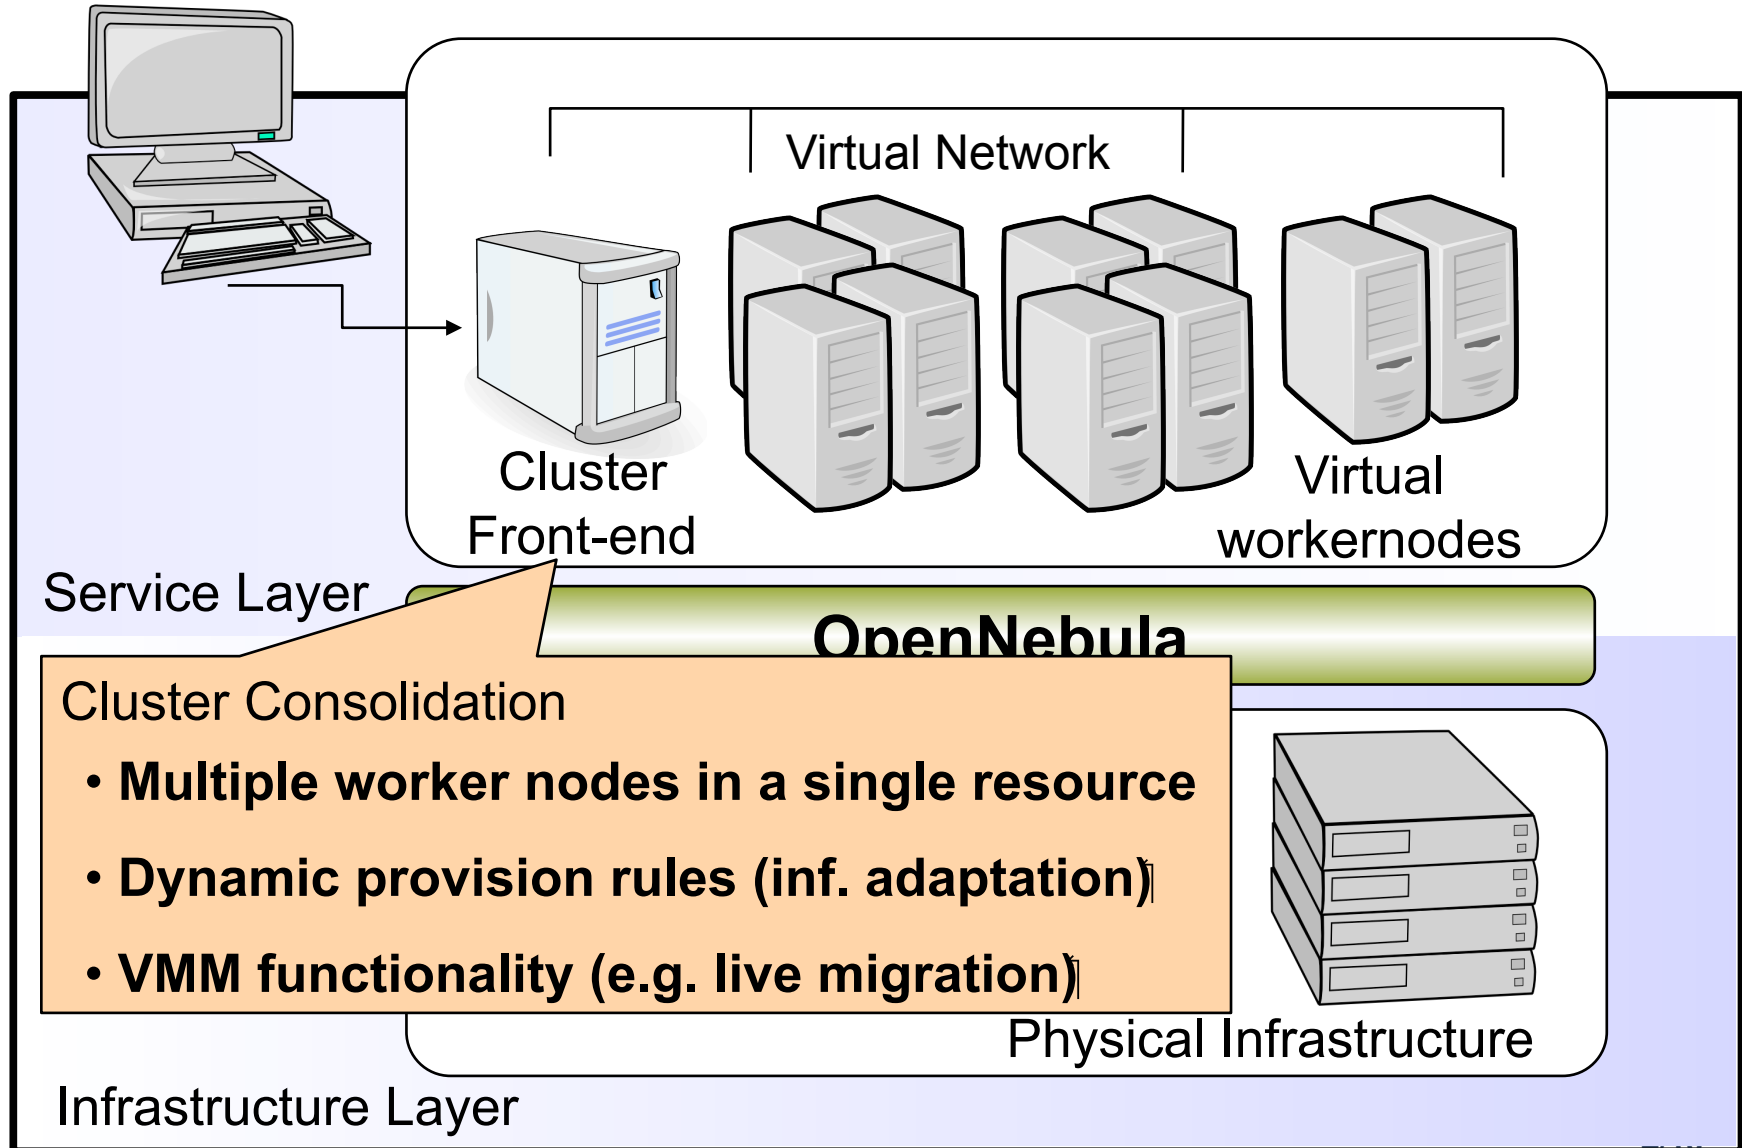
Virtual Network

Cluster Front-end

Virtual workernodes

Service Layer

OpenNebula

Cluster Consolidation

• **Multiple worker nodes in a single resource**

• **Dynamic provision rules (inf. adaptation)**

• **VMM functionality (e.g. live migration)**

Physical Infrastructure

Infrastructure Layer